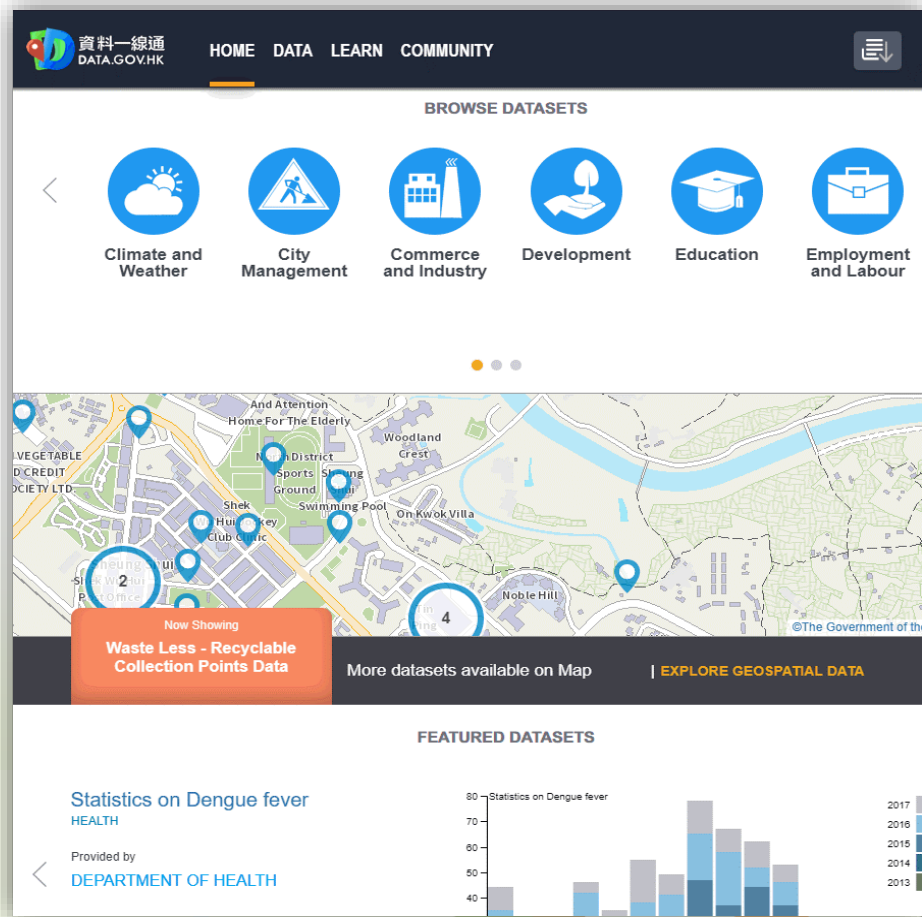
資料一線通
DATA.GOV.HK

HOME DATA LEARN COMMUNITY

BROWSE DATASETS

Climate and Weather

City Management

Commerce and Industry

Development

Education

Employment and Labour

And Attention
Home For The Elderly
North District Sports Ground
Sheung Shui Swimming Pool
Woodland Crest
On Kwok Villa
Shek Wu Hui Jockey Club Clinic
VEGETABLE
CREDIT
OCIETY LTD.
Sheung Shui
Shek Wu Hui Post Office
Noble Hill
2
4
©The Government of the

Now Showing
Waste Less - Recyclable Collection Points Data

More datasets available on Map

| EXPLORE GEOSPATIAL DATA

FEATURED DATASETS

Statistics on Dengue fever
HEALTH

Provided by
DEPARTMENT OF HEALTH

Statistics on Dengue fever
80
70
60
50
40

2017
2016
2015
2014
2013